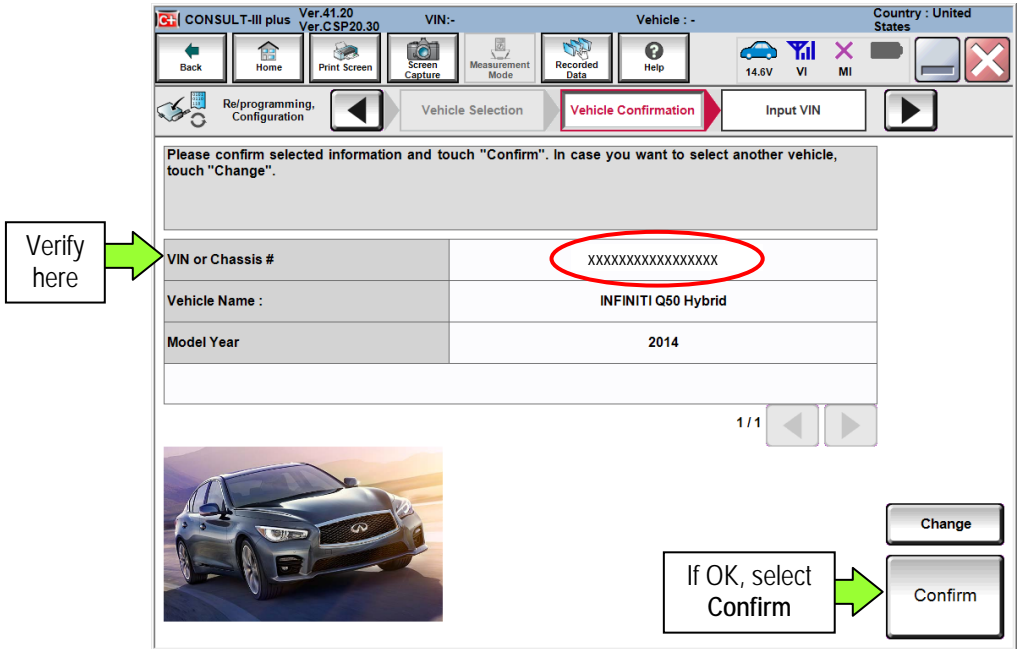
CONSULT-III plus Ver.41.20 Ver.CSP20.30 VIN:- Vehicle : - Country : United States

Back Home Print Screen Screen Capture Measurement Mode Recorded Data Help 14.6V VI MI

Re/programming, Configuration Vehicle Selection Vehicle Confirmation Input VIN

Please confirm selected information and touch "Confirm". In case you want to select another vehicle, touch "Change".

Verify here

| VIN or Chassis # | XXXXXXXXXXXXXXXXX |
|---|---|
| Vehicle Name : | INFINITI Q50 Hybrid |
| Model Year | 2014 |
| | |

1 / 1

Change

If OK, select **Confirm**

Confirm